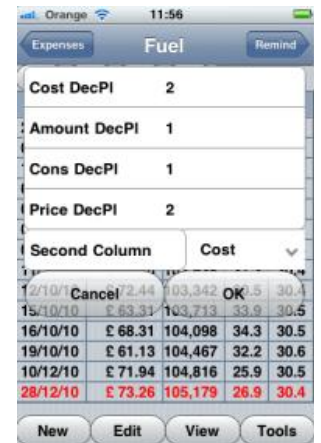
Orange 11:56

Expenses Fuel Remind

Cost DecPl 2

Amount DecPl 1

Cons DecPl 1

Price DecPl 2

Second Column Cost

Cancel OK

| | | | | |
|---|---|---|---|---|
| 12/10/10 | £ 72.44 | 103,342 | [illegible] | 30.4 |
| 15/10/10 | £ 63.31 | 103,713 | 33.9 | 30.5 |
| 16/10/10 | £ 68.31 | 104,098 | 34.3 | 30.5 |
| 19/10/10 | £ 61.13 | 104,467 | 32.2 | 30.6 |
| 10/12/10 | £ 71.94 | 104,816 | 25.9 | 30.5 |
| 28/12/10 | £ 73.26 | 105,179 | 26.9 | 30.4 |

New Edit View Tools